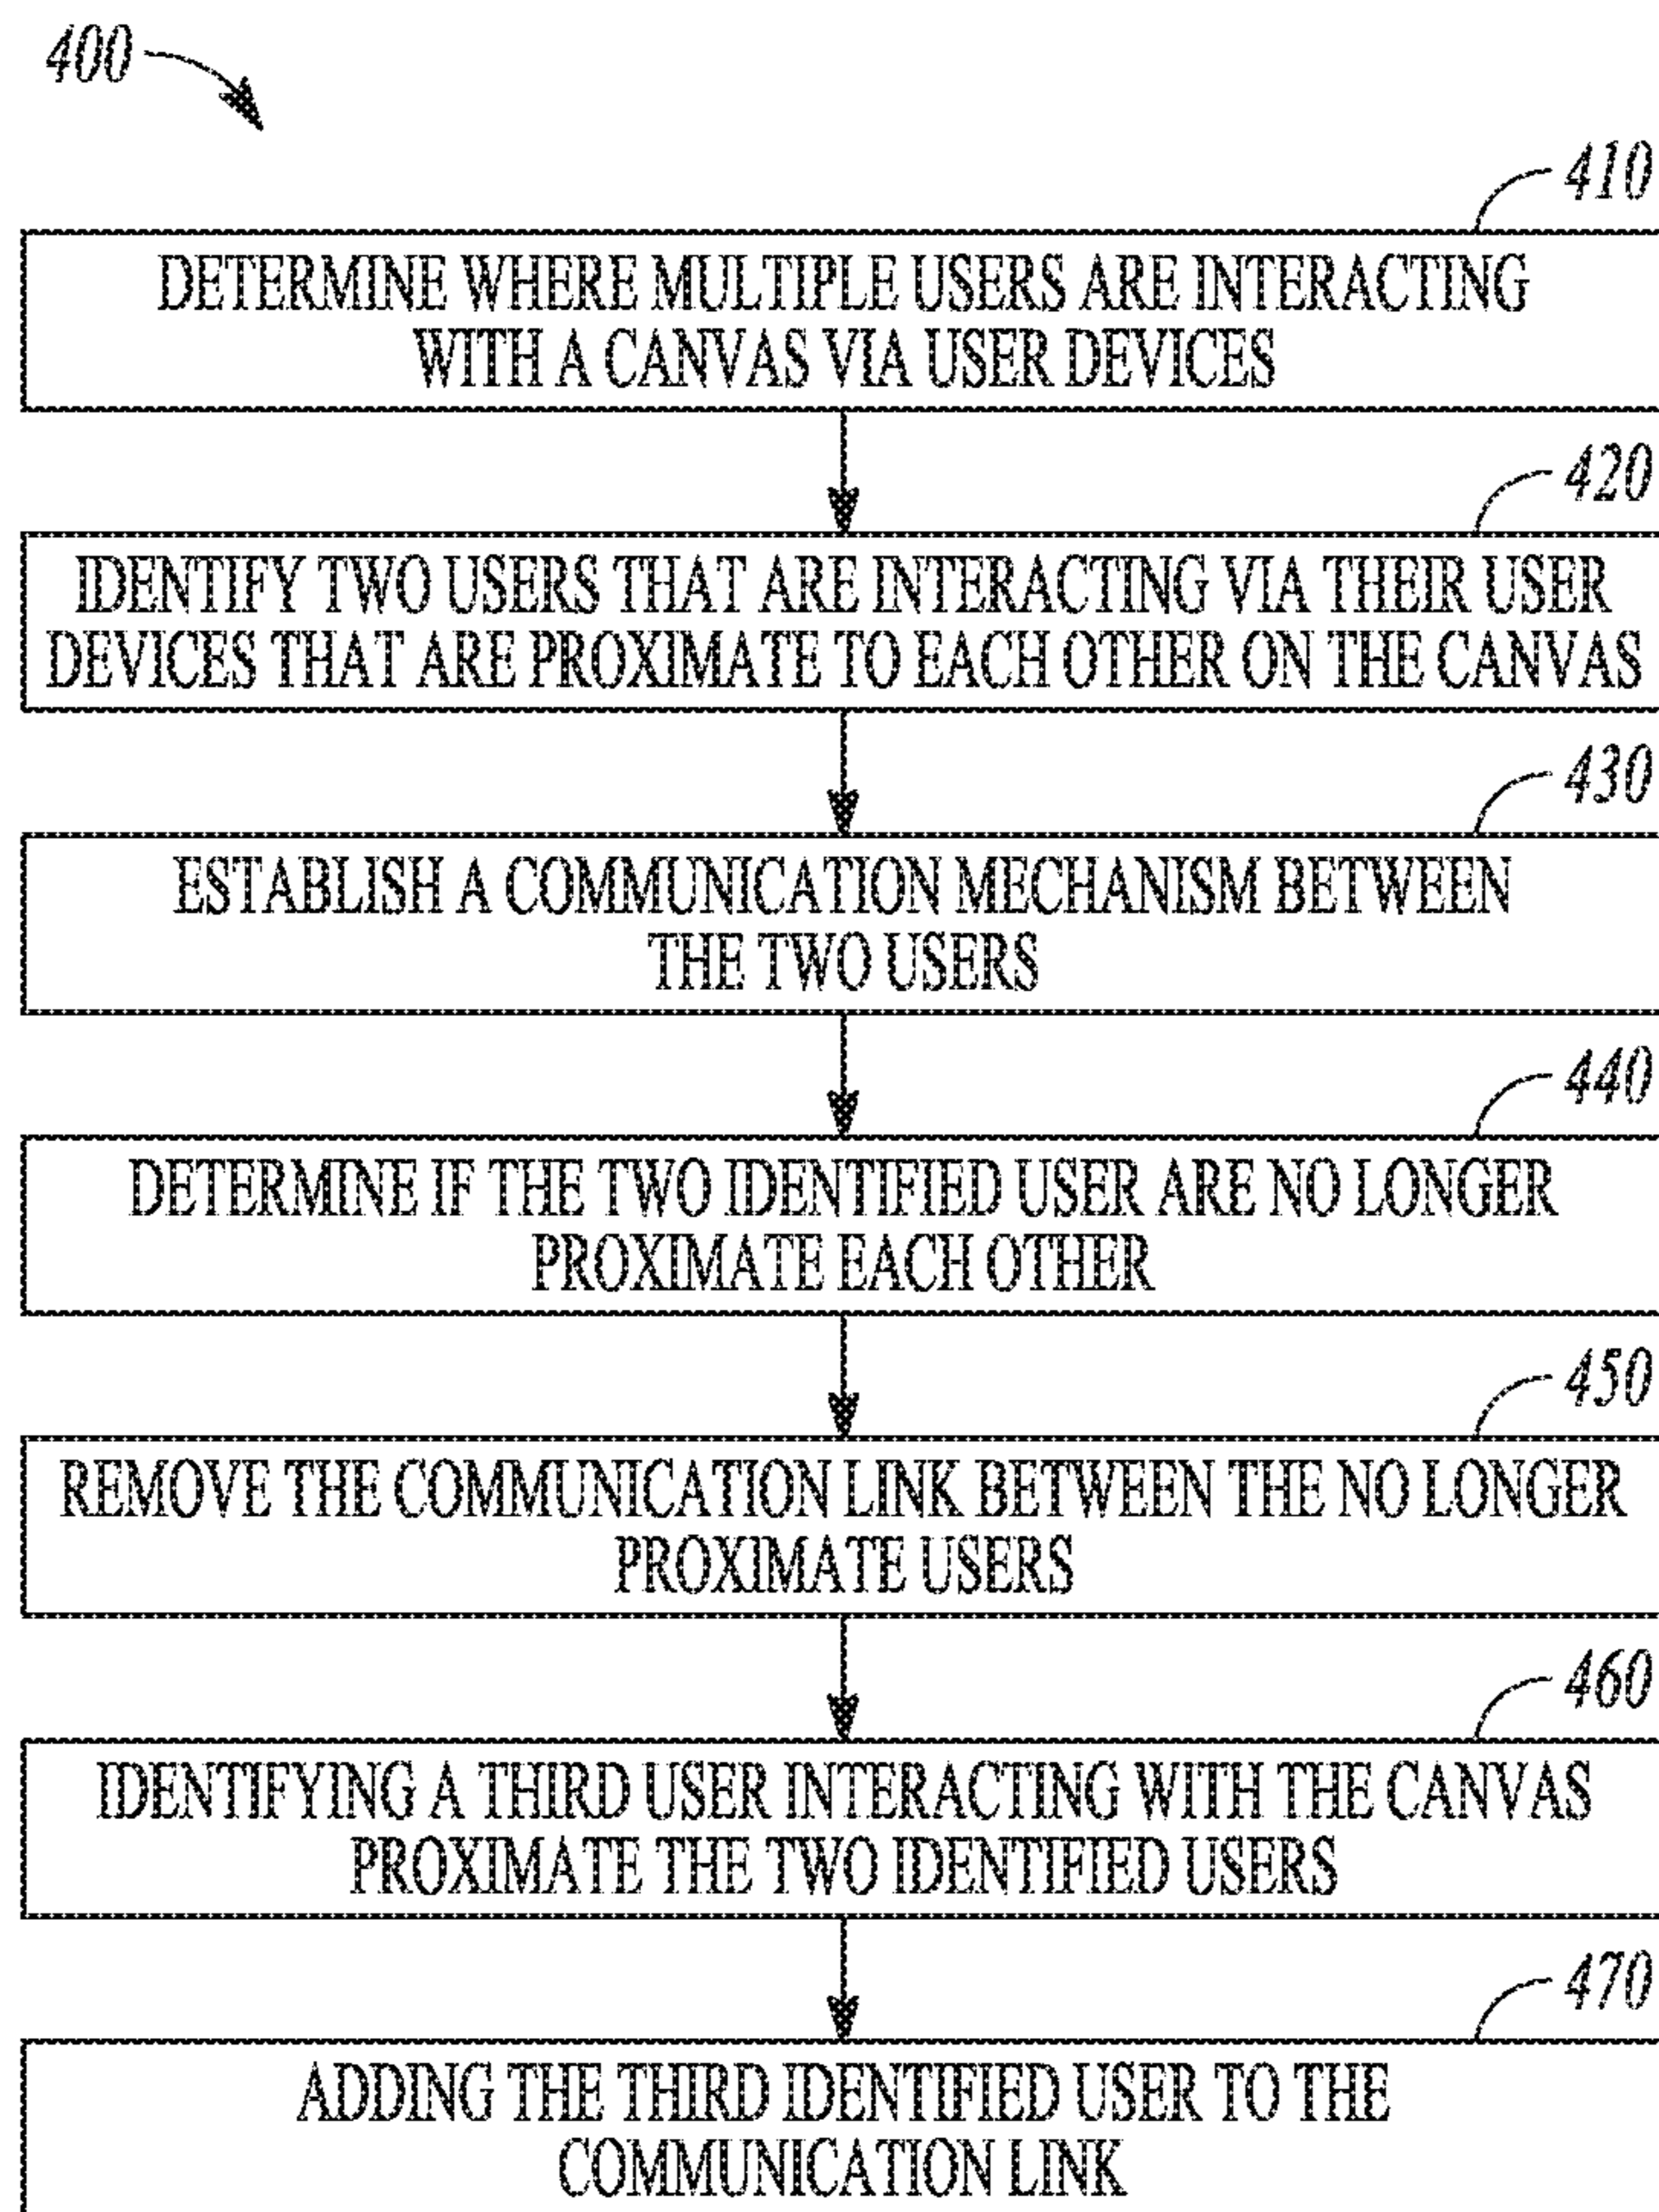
400

410

DETERMINE WHERE MULTIPLE USERS ARE INTERACTING WITH A CANVAS VIA USER DEVICES

420

IDENTIFY TWO USERS THAT ARE INTERACTING VIA THEIR USER DEVICES THAT ARE PROXIMATE TO EACH OTHER ON THE CANVAS

430

ESTABLISH A COMMUNICATION MECHANISM BETWEEN THE TWO USERS

440

DETERMINE IF THE TWO IDENTIFIED USER ARE NO LONGER PROXIMATE EACH OTHER

450

REMOVE THE COMMUNICATION LINK BETWEEN THE NO LONGER PROXIMATE USERS

460

IDENTIFYING A THIRD USER INTERACTING WITH THE CANVAS PROXIMATE THE TWO IDENTIFIED USERS

470

ADDING THE THIRD IDENTIFIED USER TO THE COMMUNICATION LINK